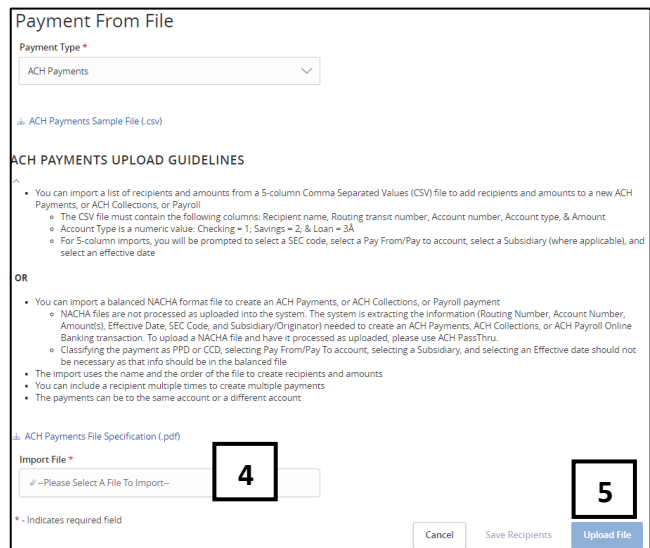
Payment From File

Payment Type *

ACH Payments

ACH Payments Sample File (.csv)

ACH PAYMENTS UPLOAD GUIDELINES

- You can import a list of recipients and amounts from a 5-column Comma Separated Values (CSV) file to add recipients and amounts to a new ACH Payments, or ACH Collections, or Payroll
  - The CSV file must contain the following columns: Recipient name, Routing transit number, Account number, Account type, & Amount
  - Account Type is a numeric value: Checking = 1; Savings = 2; & Loan = 3Â
  - For 5-column imports, you will be prompted to select a SEC code, select a Pay From/Pay to account, select a Subsidiary (where applicable), and select an effective date

OR

- You can import a balanced NACHA format file to create an ACH Payments, or ACH Collections, or Payroll payment
  - NACHA files are not processed as uploaded into the system. The system is extracting the information (Routing Number, Account Number, Amount(s), Effective Date, SEC Code, and Subsidiary/Originator) needed to create an ACH Payments, ACH Collections, or ACH Payroll Online Banking transaction. To upload a NACHA file and have it processed as uploaded, please use ACH PassThru.
  - Classifying the payment as PPD or CCD, selecting Pay From/Pay To account, selecting a Subsidiary, and selecting an Effective date should not be necessary as that info should be in the balanced file
- The import uses the name and the order of the file to create recipients and amounts
- You can include a recipient multiple times to create multiple payments
- The payments can be to the same account or a different account

ACH Payments File Specification (.pdf)

Import File *

--Please Select A File To Import--

4

5

* - Indicates required field

Cancel

Save Recipients

Upload File